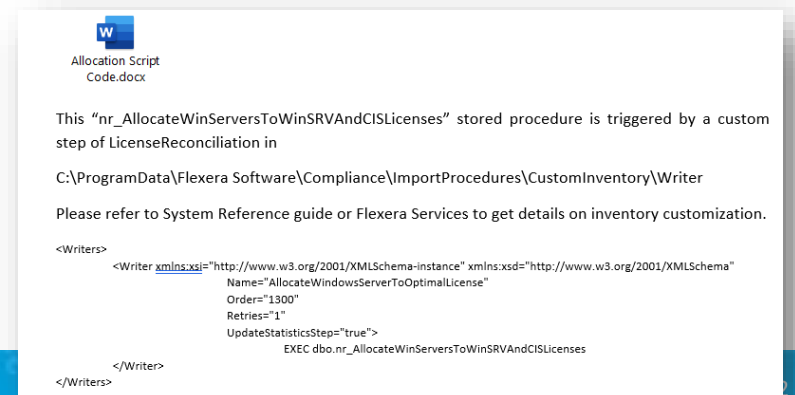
W

Allocation Script Code.docx

This “nr_AllocateWinServersToWinSRVAndCISLicenses” stored procedure is triggered by a custom step of LicenseReconciliation in

C:\ProgramData\Flexera Software\Compliance\ImportProcedures\CustomInventory\Writer

Please refer to System Reference guide or Flexera Services to get details on inventory customization.

<Writers>
<Writer xmlns:xsi="http://www.w3.org/2001/XMLSchema-instance" xmlns:xsd="http://www.w3.org/2001/XMLSchema"
Name="AllocateWindowsServerToOptimalLicense"
Order="1300"
Retries="1"
UpdateStatisticsStep="true">
EXEC dbo.nr_AllocateWinServersToWinSRVAndCISLicenses
</Writer>
</Writers>